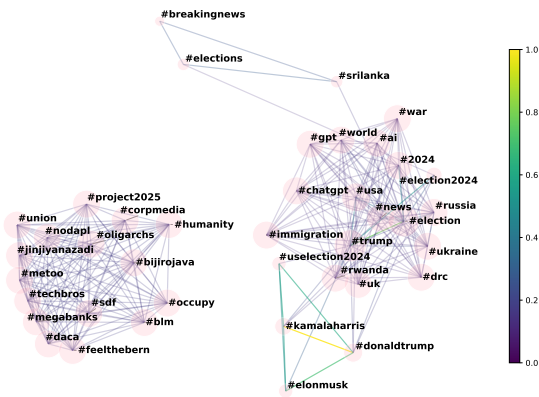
#breakingnews
#elections
#srilanka
#war
#gpt
#world
#ai
#2024
#chatgpt
#usa
#election2024
#news
#russia
#election
#immigration
#trump
#ukraine
#uselection2024
#rwanda
#drc
#uk
#kamalaharris
#donaldtrump
#elonmusk
#project2025
#corpmedia
#union
#nodapl
#oligarchs
#humanity
#jinjiyanazadi
#bijirojava
#metoo
#techbros
#sdf
#occupy
#megabanks
#blm
#daca
#feelthebern

1.0
0.8
0.6
0.4
0.2
0.0